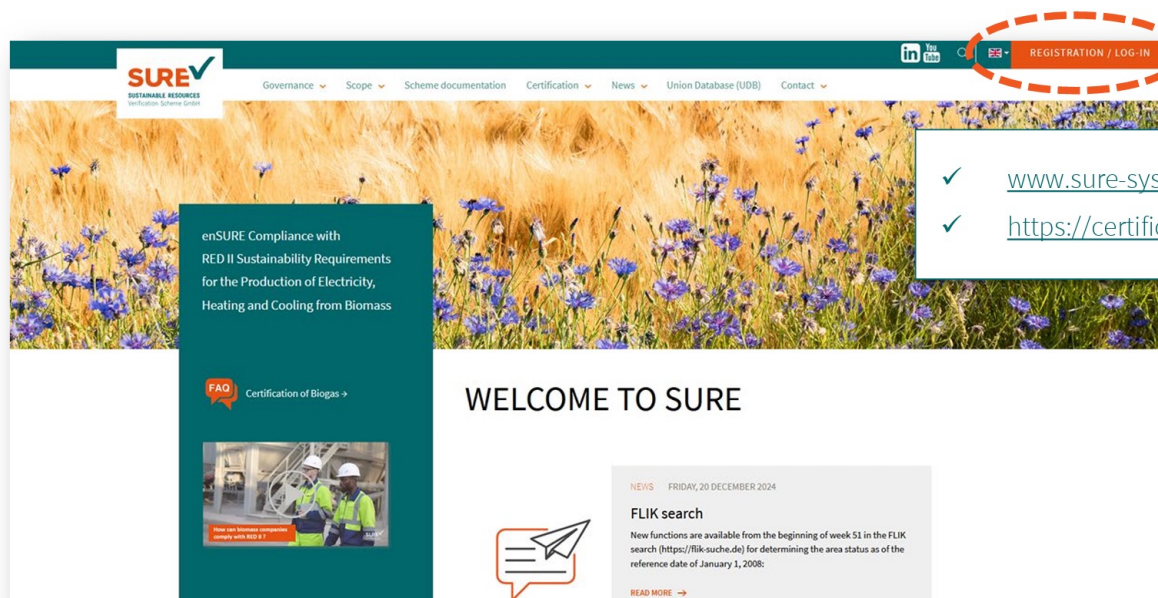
You Tube

REGISTRATION / LOG-IN

SURE
SUSTAINABLE RESOURCES
Verification Scheme GmbH

Governance Scope Scheme documentation Certification News Union Database (UDB) Contact

✓ www.sure-sys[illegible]
✓ https://certific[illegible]

enSURE Compliance with RED II Sustainability Requirements for the Production of Electricity, Heating and Cooling from Biomass

FAQ Certification of Biogas →

How can biomass companies comply with RED II ?

WELCOME TO SURE

NEWS FRIDAY, 20 DECEMBER 2024

FLIK search

New functions are available from the beginning of week 51 in the FLIK search (https://flik-suche.de) for determining the area status as of the reference date of January 1, 2008:

READ MORE →